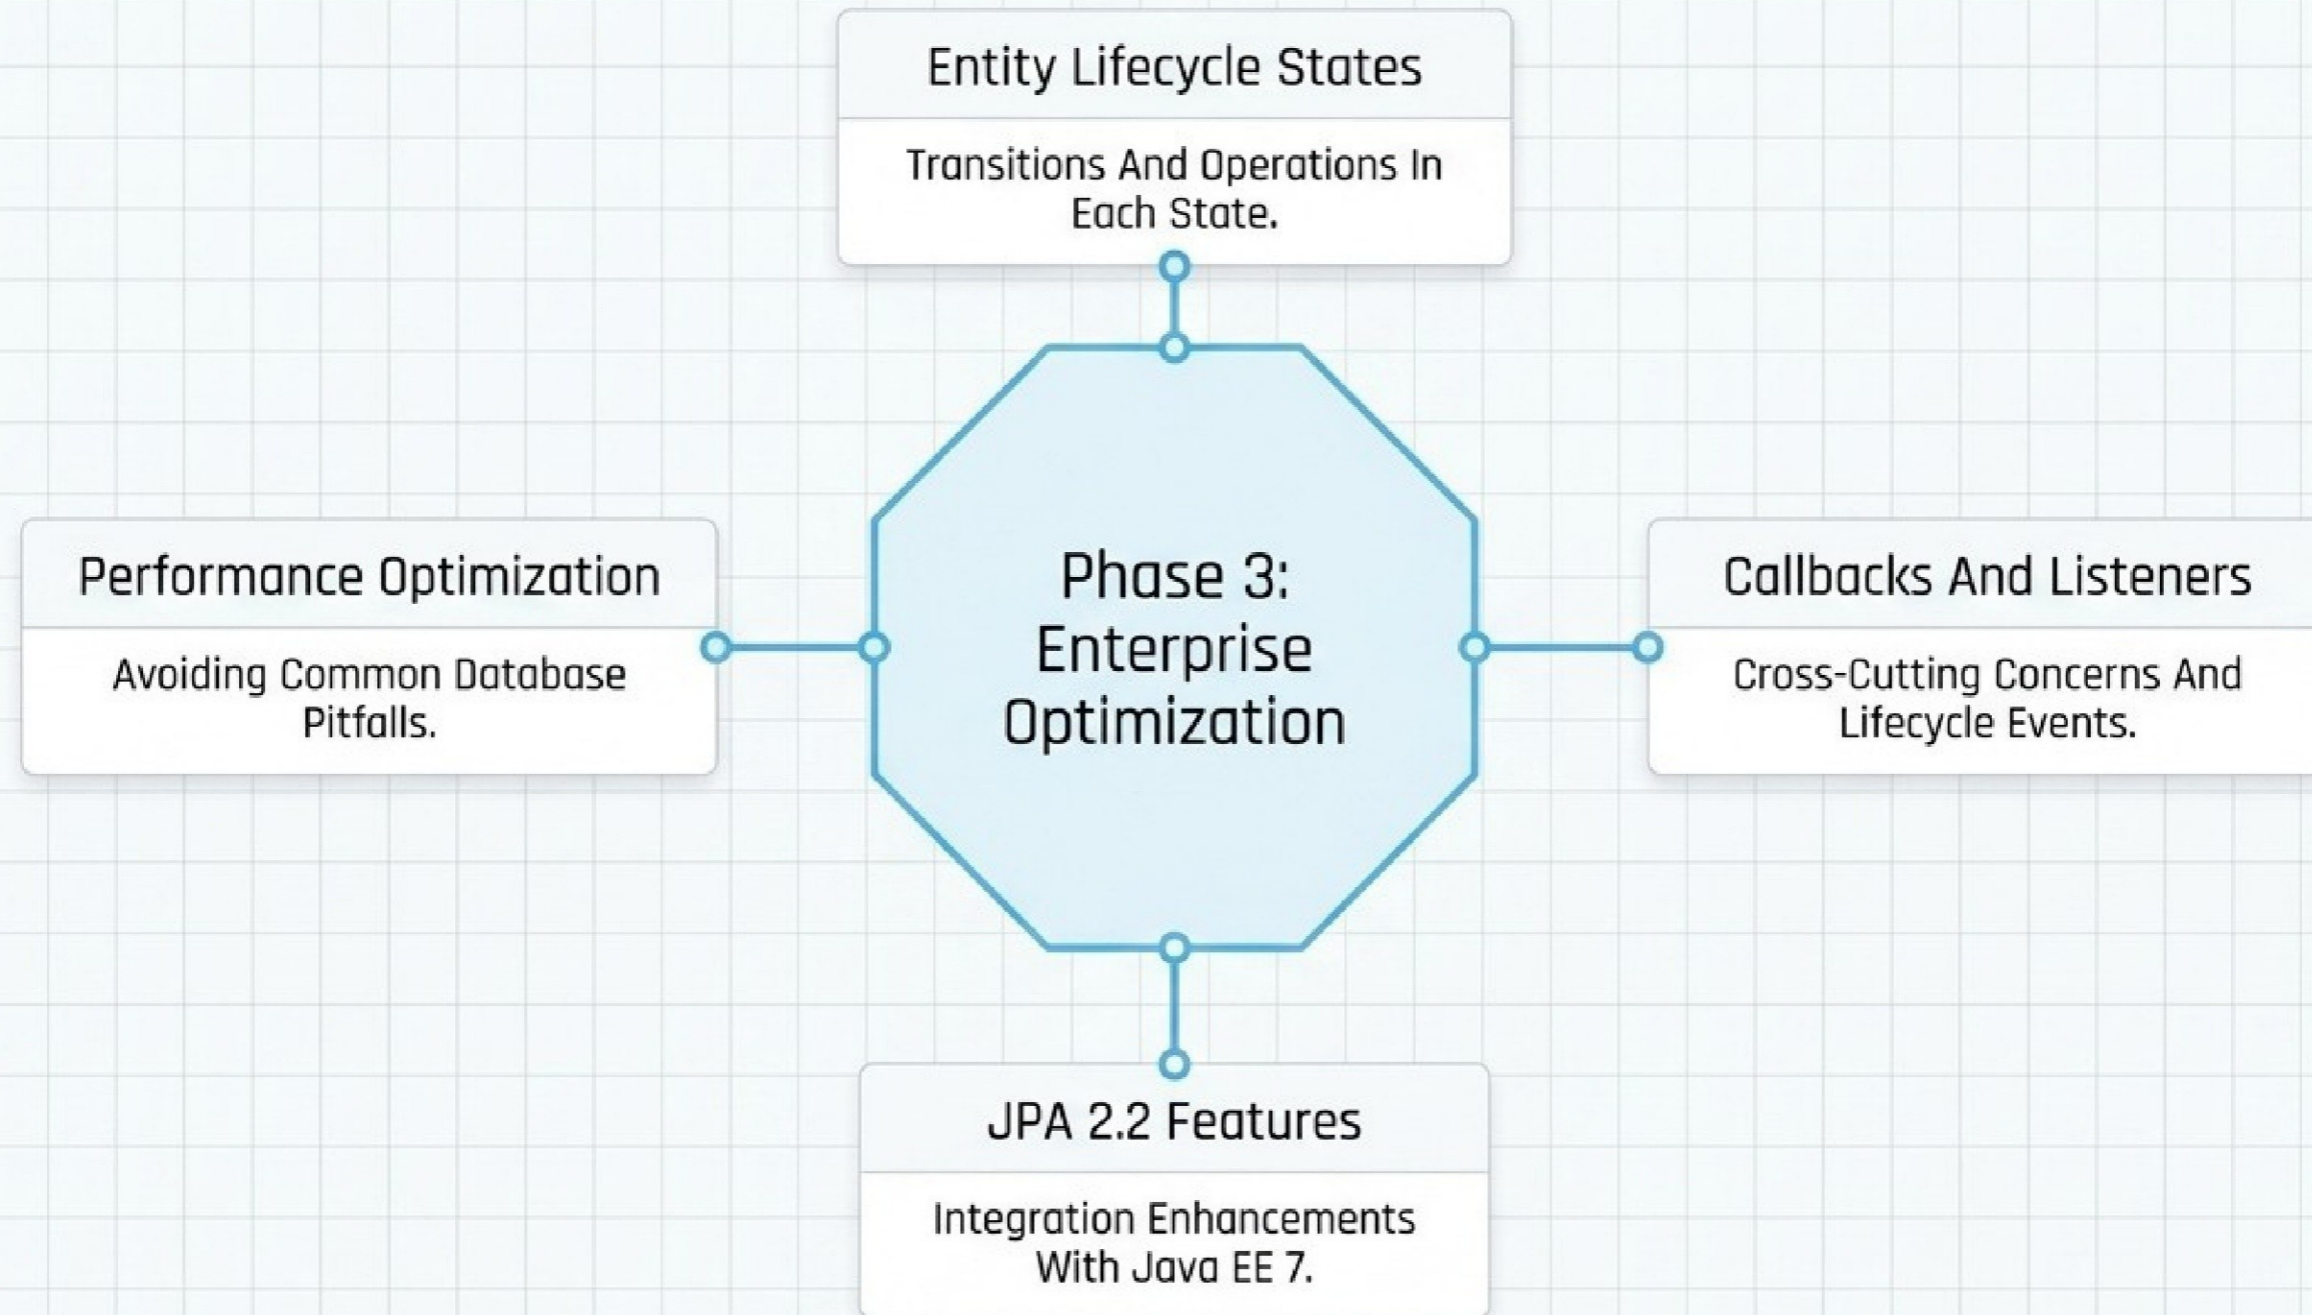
Entity Lifecycle States

Transitions And Operations In Each State.

Performance Optimization

Avoiding Common Database Pitfalls.

Phase 3: Enterprise Optimization

Callbacks And Listeners

Cross-Cutting Concerns And Lifecycle Events.

JPA 2.2 Features

Integration Enhancements With Java EE 7.